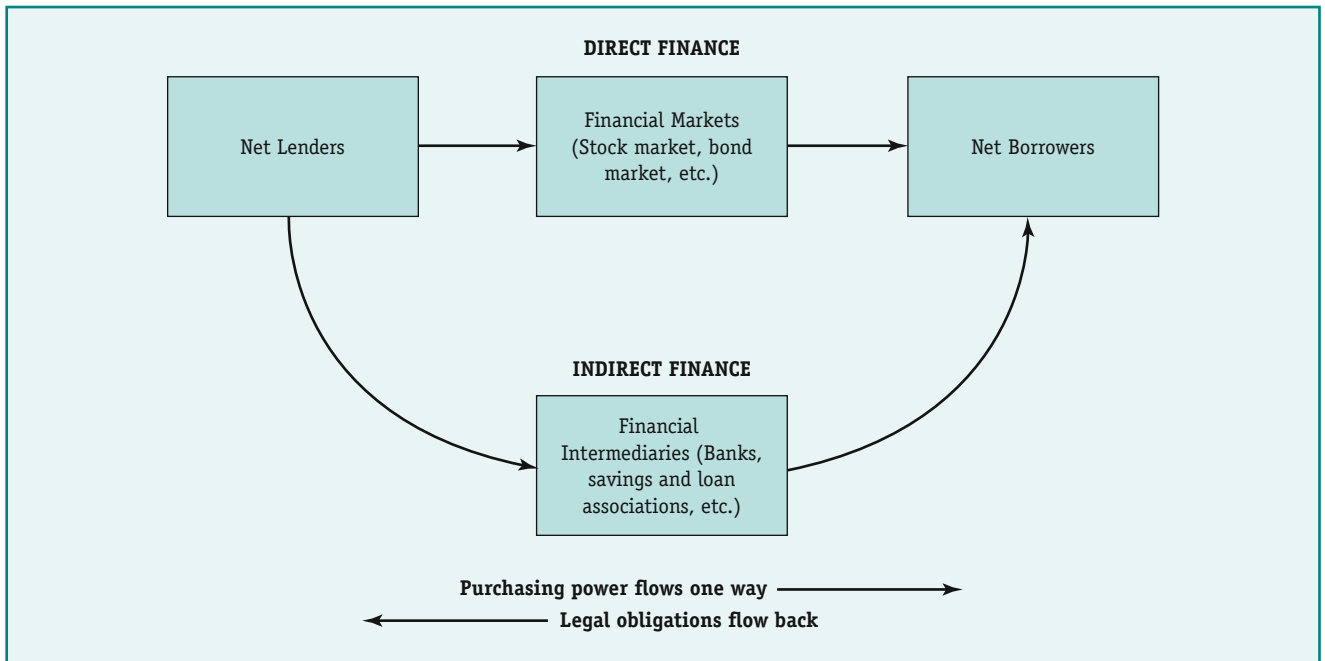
DIRECT FINANCE

Net Lenders

Financial Markets (Stock market, bond market, etc.)

Net Borrowers

INDIRECT FINANCE

Financial Intermediaries (Banks, savings and loan associations, etc.)

Purchasing power flows one way

Legal obligations flow back